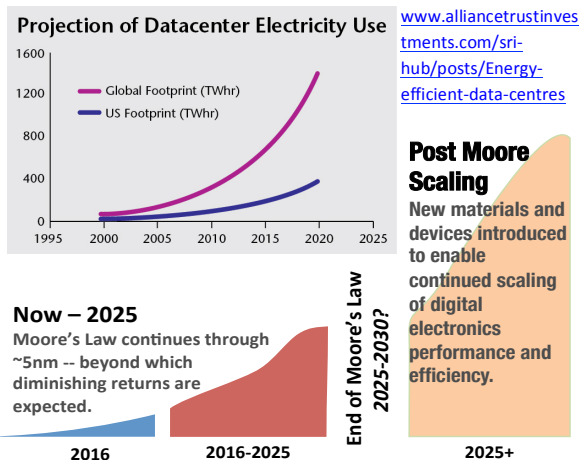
Projection of Datacenter Electricity Use

1600
1200
800
400
0

1995 2000 2005 2010 2015 2020 2025

Global Footprint (TWhr)
US Footprint (TWhr)

www.alliancetrustinvestments.com/sri-hub/posts/Energy-efficient-data-centres

Post Moore Scaling
New materials and devices introduced to enable continued scaling of digital electronics performance and efficiency.

Now – 2025
Moore's Law continues through ~5nm -- beyond which diminishing returns are expected.

End of Moore's Law
2025-2030?

2016
2016-2025
2025+